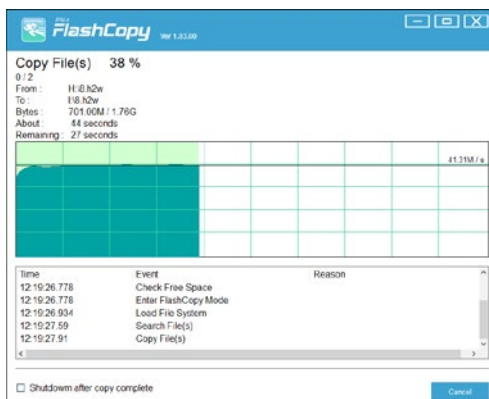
FlashCopy Ver 1.03.00

Copy File(s) 38 %
0 / 2
From : H:\8.h2w
To : I:\8.h2w
Bytes : 701.00M / 1.76G
About : 44 seconds
Remaining : 27 seconds

41.31M / s

| Time | Event | Reason |
|---|---|---|
| 12:19:26.778 | Check Free Space | |
| 12:19:26.778 | Enter FlashCopy Mode | |
| 12:19:26.934 | Load File System | |
| 12:19:27.59 | Search File(s) | |
| 12:19:27.91 | Copy File(s) | |

☐ Shutdown after copy complete

Cancel